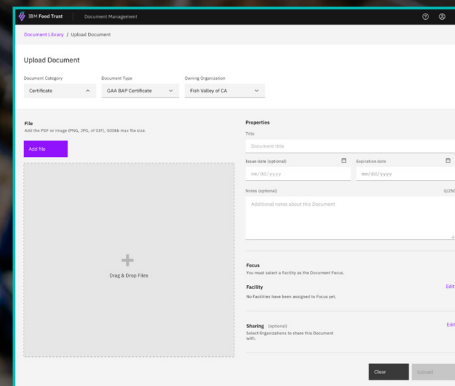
IBM Food Trust Document Management

Document Library / Upload Document

Upload Document

Document Category
Certificate

Document Type
GAA BAP Certificate

Owning Organization
Fish Valley of CA

File
Add the PDF or image (PNG, JPG, or GIF). 50MB max file size.

Add file

Drag & Drop Files

Properties

Title
Document title

Issue date (optional)
mm/dd/yyyy

Expiration date
mm/dd/yyyy

Notes (optional)
Additional notes about this Document

Focus
You must select a Facility as the Document Focus.

Facility
No Facilities have been assigned to Focus yet.

Edit

Sharing (optional)
Select Organizations to share this Document with.

Edit

Close

Submit